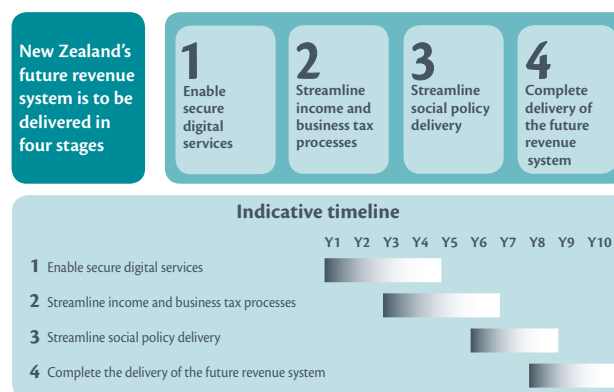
New Zealand's future revenue system is to be delivered in four stages

1 Enable secure digital services

2 Streamline income and business tax processes

3 Streamline social policy delivery

4 Complete delivery of the future revenue system

Indicative timeline

Y1 Y2 Y3 Y4 Y5 Y6 Y7 Y8 Y9 Y10

1 Enable secure digital services

2 Streamline income and business tax processes

3 Streamline social policy delivery

4 Complete the delivery of the future revenue system